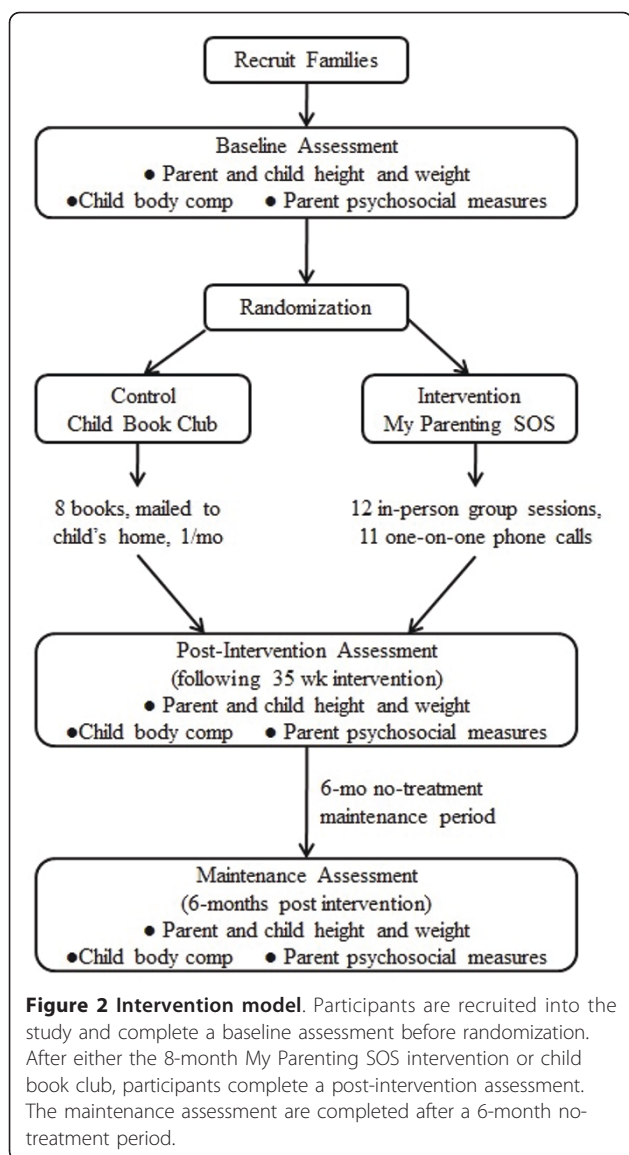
Recruit Families

Baseline Assessment
• Parent and child height and weight
•Child body comp • Parent psychosocial measures

Randomization

Control
Child Book Club

Intervention
My Parenting SOS

8 books, mailed to child's home, 1/mo

12 in-person group sessions, 11 one-on-one phone calls

Post-Intervention Assessment
(following 35 wk intervention)
• Parent and child height and weight
•Child body comp • Parent psychosocial measures

6-mo no-treatment maintenance period

Maintenance Assessment
(6-months post intervention)
• Parent and child height and weight
•Child body comp • Parent psychosocial measures

**Figure 2 Intervention model**. Participants are recruited into the study and complete a baseline assessment before randomization. After either the 8-month My Parenting SOS intervention or child book club, participants complete a post-intervention assessment. The maintenance assessment are completed after a 6-month no-treatment period.